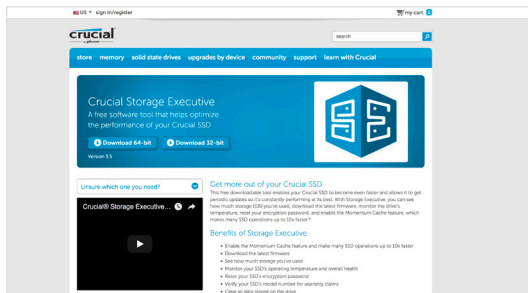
US ▾ sign in/register

my cart

crucial
by Micron

search

store memory solid state drives upgrades by device community support learn with Crucial

Crucial Storage Executive

A free software tool that helps optimize the performance of your Crucial SSD

Download 64-bit

Download 32-bit

Version 3.5

Unsure which one you need?

Crucial® Storage Executive...

Get more out of your Crucial SSD

This free downloadable tool enables your Crucial SSD to become even faster and allows it to get periodic updates so it's constantly performing at its best. With Storage Executive, you can see how much storage (GB) you've used, download the latest firmware, monitor the drive's temperature, reset your encryption password, and enable the Momentum Cache feature, which makes many SSD operations up to 10x faster.*

Benefits of Storage Executive

Enable the Momentum Cache feature and make many SSD operations up to 10x faster
Download the latest firmware
See how much storage you've used
Monitor your SSD's operating temperature and overall health
Reset your SSD's encryption password
Verify your SSD's model number for warranty claims
Clear all data stored on the drive